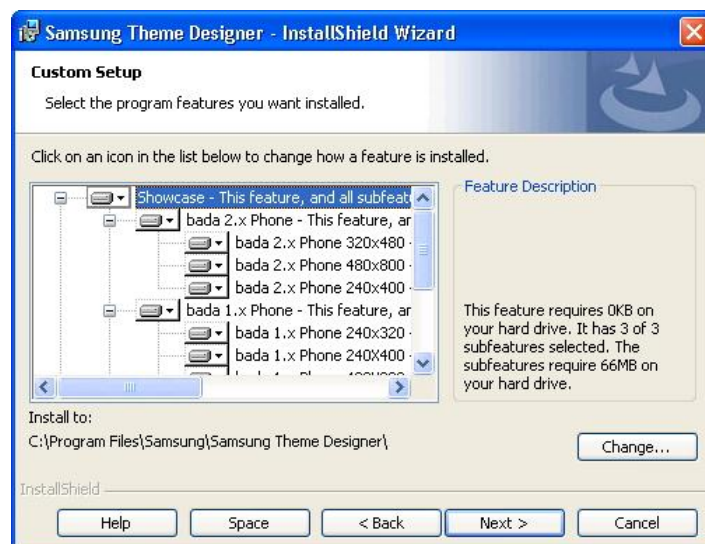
Samsung Theme Designer - InstallShield Wizard

Custom Setup

Select the program features you want installed.

Click on an icon in the list below to change how a feature is installed.

Showcase - This feature, and all subfeat
bada 2.x Phone - This feature, ar
bada 2.x Phone 320x480 ·
bada 2.x Phone 480x800 ·
bada 2.x Phone 240x400 ·
bada 1.x Phone - This feature, ar
bada 1.x Phone 240x320 ·
bada 1.x Phone 240X400 ·
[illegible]

Feature Description

This feature requires 0KB on your hard drive. It has 3 of 3 subfeatures selected. The subfeatures require 66MB on your hard drive.

Install to:
C:\Program Files\Samsung\Samsung Theme Designer\

Change...

InstallShield

Help | Space | < Back | Next > | Cancel